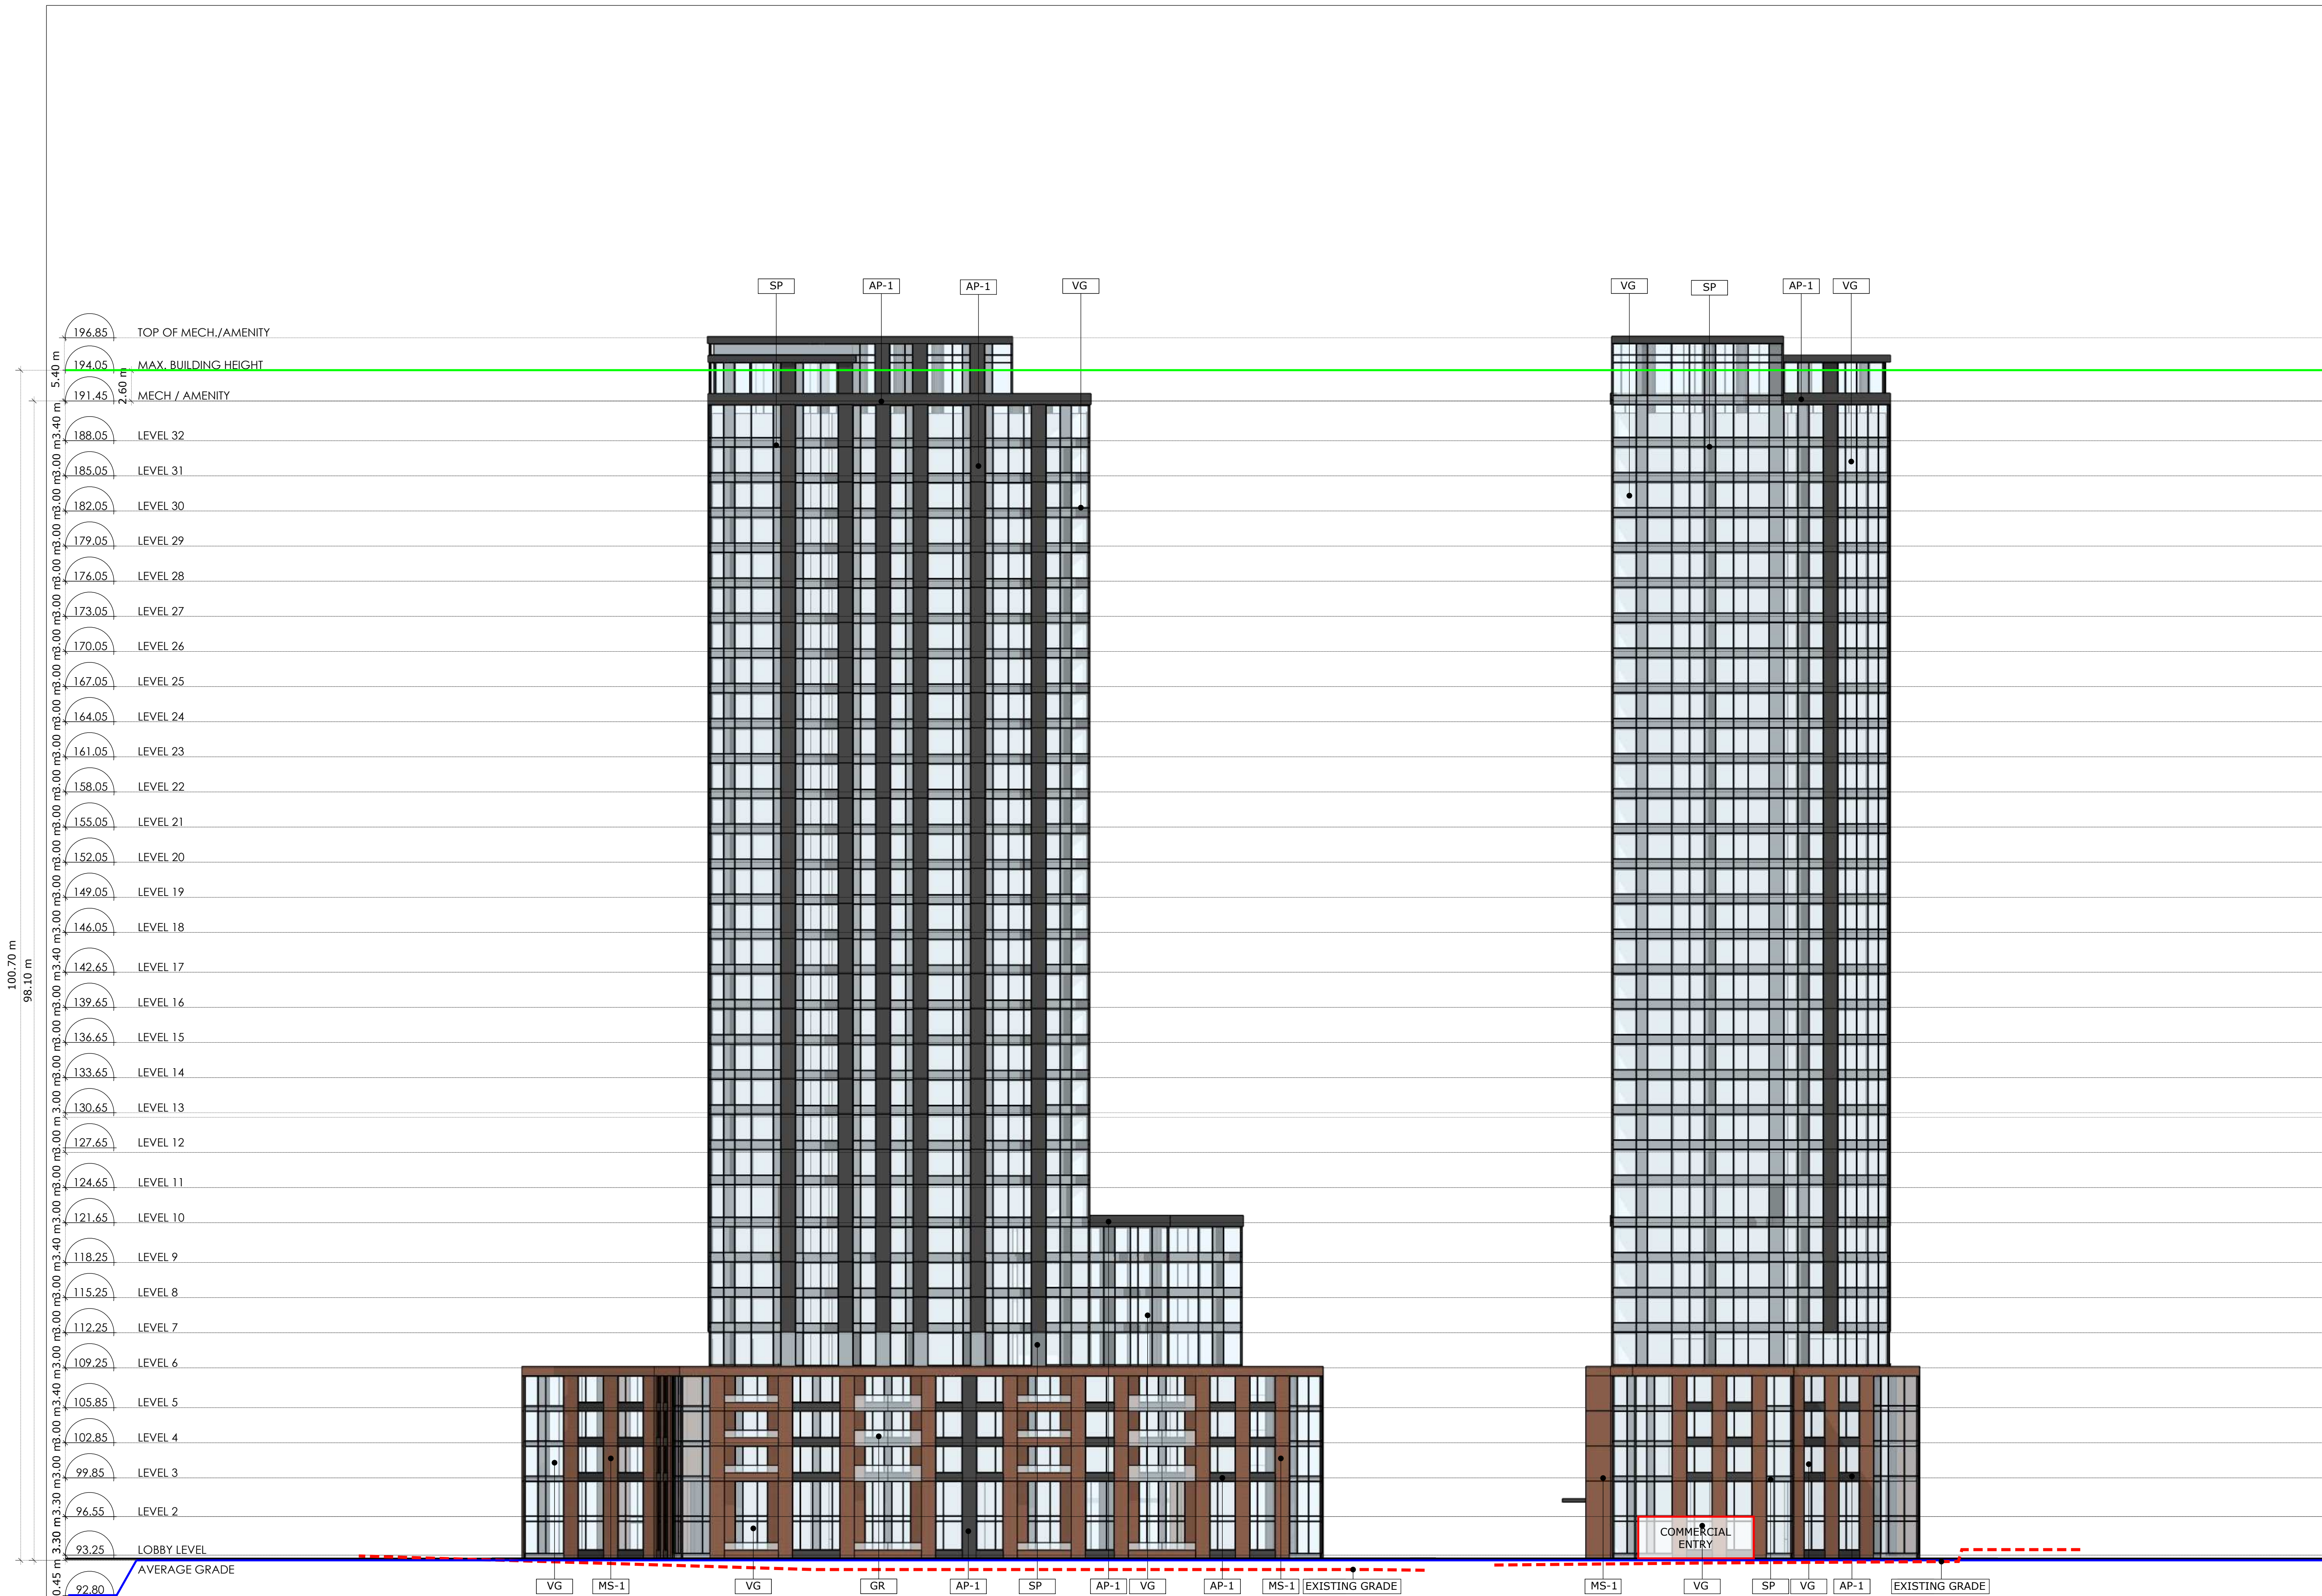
SP AP-1 AP-1 VG
VG SP AP-1 VG

196.85 TOP OF MECH./AMENITY
194.05 MAX. BUILDING HEIGHT
191.45 MECH / AMENITY
188.05 LEVEL 32
185.05 LEVEL 31
182.05 LEVEL 30
179.05 LEVEL 29
176.05 LEVEL 28
173.05 LEVEL 27
170.05 LEVEL 26
167.05 LEVEL 25
164.05 LEVEL 24
161.05 LEVEL 23
158.05 LEVEL 22
155.05 LEVEL 21
152.05 LEVEL 20
149.05 LEVEL 19
146.05 LEVEL 18
142.65 LEVEL 17
139.65 LEVEL 16
136.65 LEVEL 15
133.65 LEVEL 14
130.65 LEVEL 13
127.65 LEVEL 12
124.65 LEVEL 11
121.65 LEVEL 10
118.25 LEVEL 9
115.25 LEVEL 8
112.25 LEVEL 7
109.25 LEVEL 6
105.85 LEVEL 5
102.85 LEVEL 4
99.85 LEVEL 3
96.55 LEVEL 2
93.25 LOBBY LEVEL
92.80 AVERAGE GRADE

5.40 m 2.60 m 3.40 m 3.00 m 3.00 m 3.00 m 3.00 m 3.00 m 3.00 m 3.00 m 3.00 m 3.00 m 3.00 m 3.00 m 3.00 m 3.00 m 3.40 m 3.00 m 3.00 m 3.00 m 3.00 m 3.00 m 3.00 m 3.00 m 3.40 m 3.00 m 3.00 m 3.00 m 3.40 m 3.00 m 3.00 m 3.30 m 3.30 m 0.45 m
100.70 m
98.10 m

COMMERCIAL ENTRY

VG MS-1 VG GR AP-1 SP AP-1 VG AP-1 MS-1 EXISTING GRADE
MS-1 VG SP VG AP-1 EXISTING GRADE